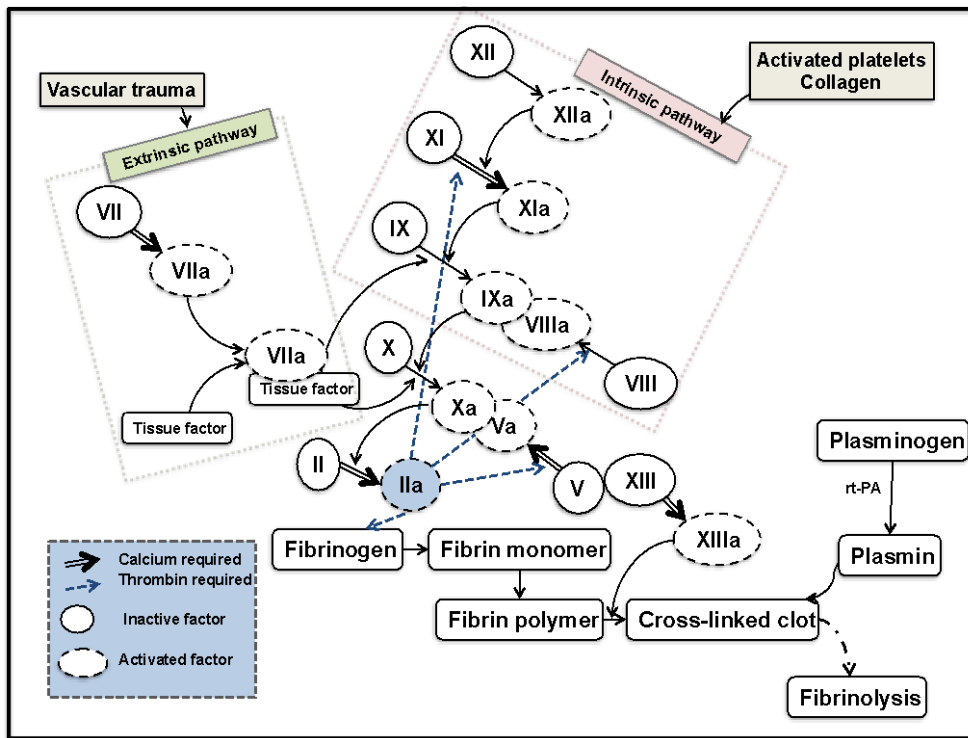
Vascular trauma

Extrinsic pathway

VII

VIIa

VIIa

Tissue factor

Tissue factor

XII

XIIa

Intrinsic pathway

Activated platelets
Collagen

XI

XIa

IX

IXa

VIIIa

VIII

X

Xa

Va

II

IIa

V

XIII

XIIIa

Fibrinogen

Fibrin monomer

Fibrin polymer

Cross-linked clot

Plasminogen

rt-PA

Plasmin

Fibrinolysis

Calcium required
Thrombin required
Inactive factor
Activated factor